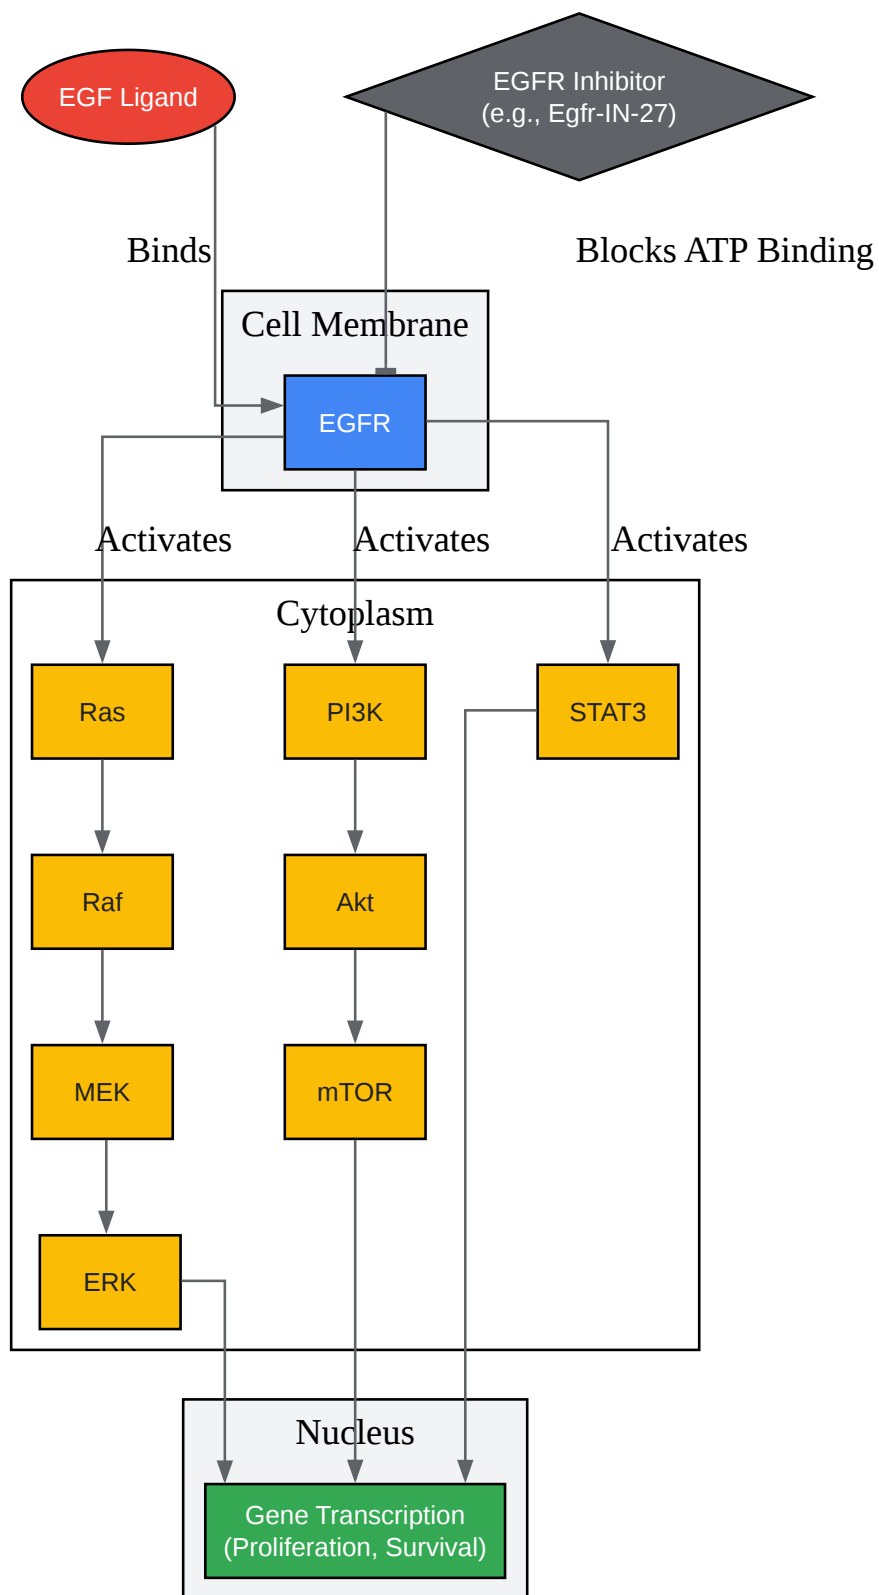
EGF Ligand

EGFR Inhibitor
(e.g., Egfr-IN-27)

Binds

Blocks ATP Binding

Cell Membrane

EGFR

Activates

Activates

Activates

Cytoplasm

Ras

PI3K

STAT3

Raf

Akt

MEK

mTOR

ERK

Nucleus

Gene Transcription
(Proliferation, Survival)